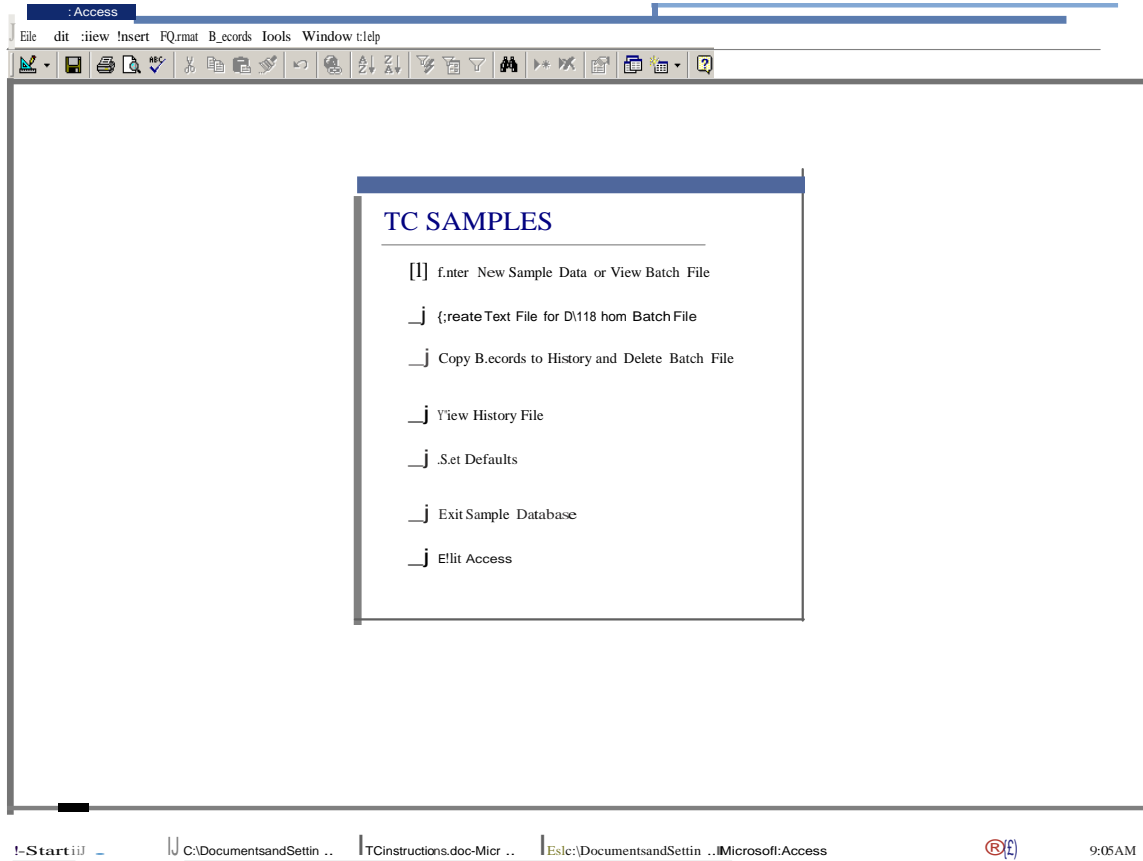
: Access

Eile dit :iiew !nsert FQ.rmat B_ecords Iools Window t:lelp

TC SAMPLES

[1] f.nter New Sample Data or View Batch File

_j {;reate Text File for D\118 hom Batch File

_j Copy B.ecords to History and Delete Batch File

_j Y'iew History File

_j .S.et Defaults

_j Exit Sample Database

_j E!lit Access

!-Start iiJ

C:\DocumentsandSettin ..

TCinstructions.doc-Micr ..

Eslc:\DocumentsandSettin ..

Microsofl:Access

9:05AM